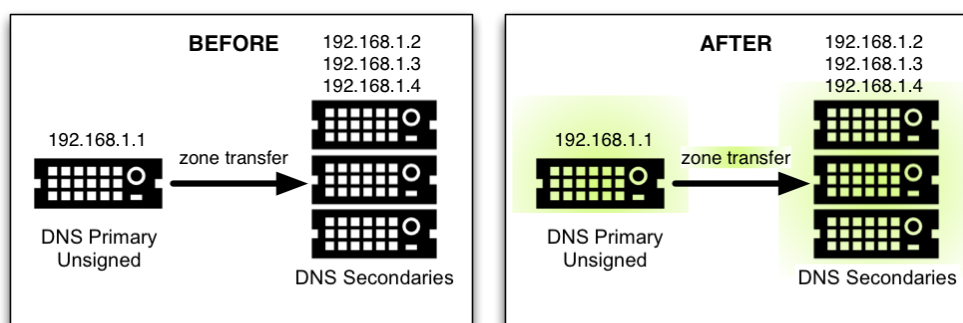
BEFORE

192.168.1.2
192.168.1.3
192.168.1.4

192.168.1.1

zone transfer

DNS Primary
Unsigned

DNS Secondaries

AFTER

192.168.1.2
192.168.1.3
192.168.1.4

192.168.1.1

zone transfer

DNS Primary
Unsigned

DNS Secondaries